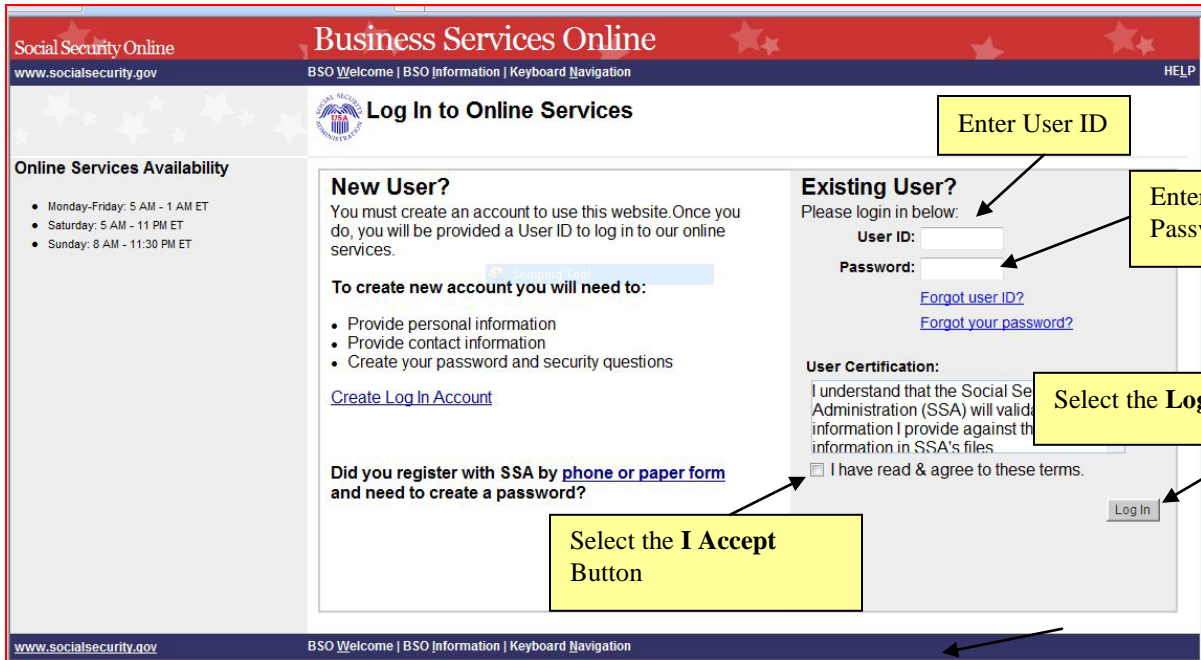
Social Security Online

Business Services Online

www.socialsecurity.gov

BSO Welcome | BSO Information | Keyboard Navigation

HELP

Log In to Online Services

Enter User ID

Online Services Availability

- Monday-Friday: 5 AM - 1 AM ET
- Saturday: 5 AM - 11 PM ET
- Sunday: 8 AM - 11:30 PM ET

New User?

You must create an account to use this website.Once you do, you will be provided a User ID to log in to our online services.

Snipping Tool

To create new account you will need to:

- Provide personal information
- Provide contact information
- Create your password and security questions

Create Log In Account

Did you register with SSA by phone or paper form and need to create a password?

Existing User?

Please login in below:

User ID:

Password:

Ente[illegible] Pass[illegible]

Forgot user ID?

Forgot your password?

User Certification:

I understand that the Social Se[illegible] Administration (SSA) will valid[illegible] information I provide against th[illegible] information in SSA's files

Select the **Lo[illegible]**

I have read & agree to these terms.

Log In

Select the **I Accept** Button

www.socialsecurity.gov

BSO Welcome | BSO Information | Keyboard Navigation